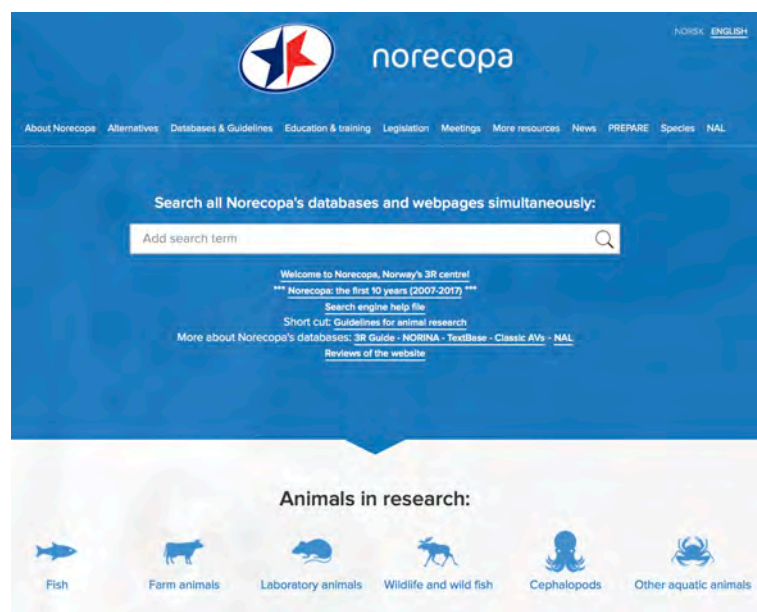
NORSK ENGLISH

norecopa

About Norecopa Alternatives Databases & Guidelines Education & training Legislation Meetings More resources News PREPARE Species NAL

Search all Norecopa's databases and webpages simultaneously:

Add search term

Welcome to Norecopa, Norway's 3R centre!

*** Norecopa: the first 10 years (2007-2017) ***

Search engine help file

Short cut: Guidelines for animal research

More about Norecopa's databases: 3R Guide - NORINA - TextBase - Classic AVs - NAL

Reviews of the website

Animals in research:

Fish Farm animals Laboratory animals Wildlife and wild fish Cephalopods Other aquatic animals